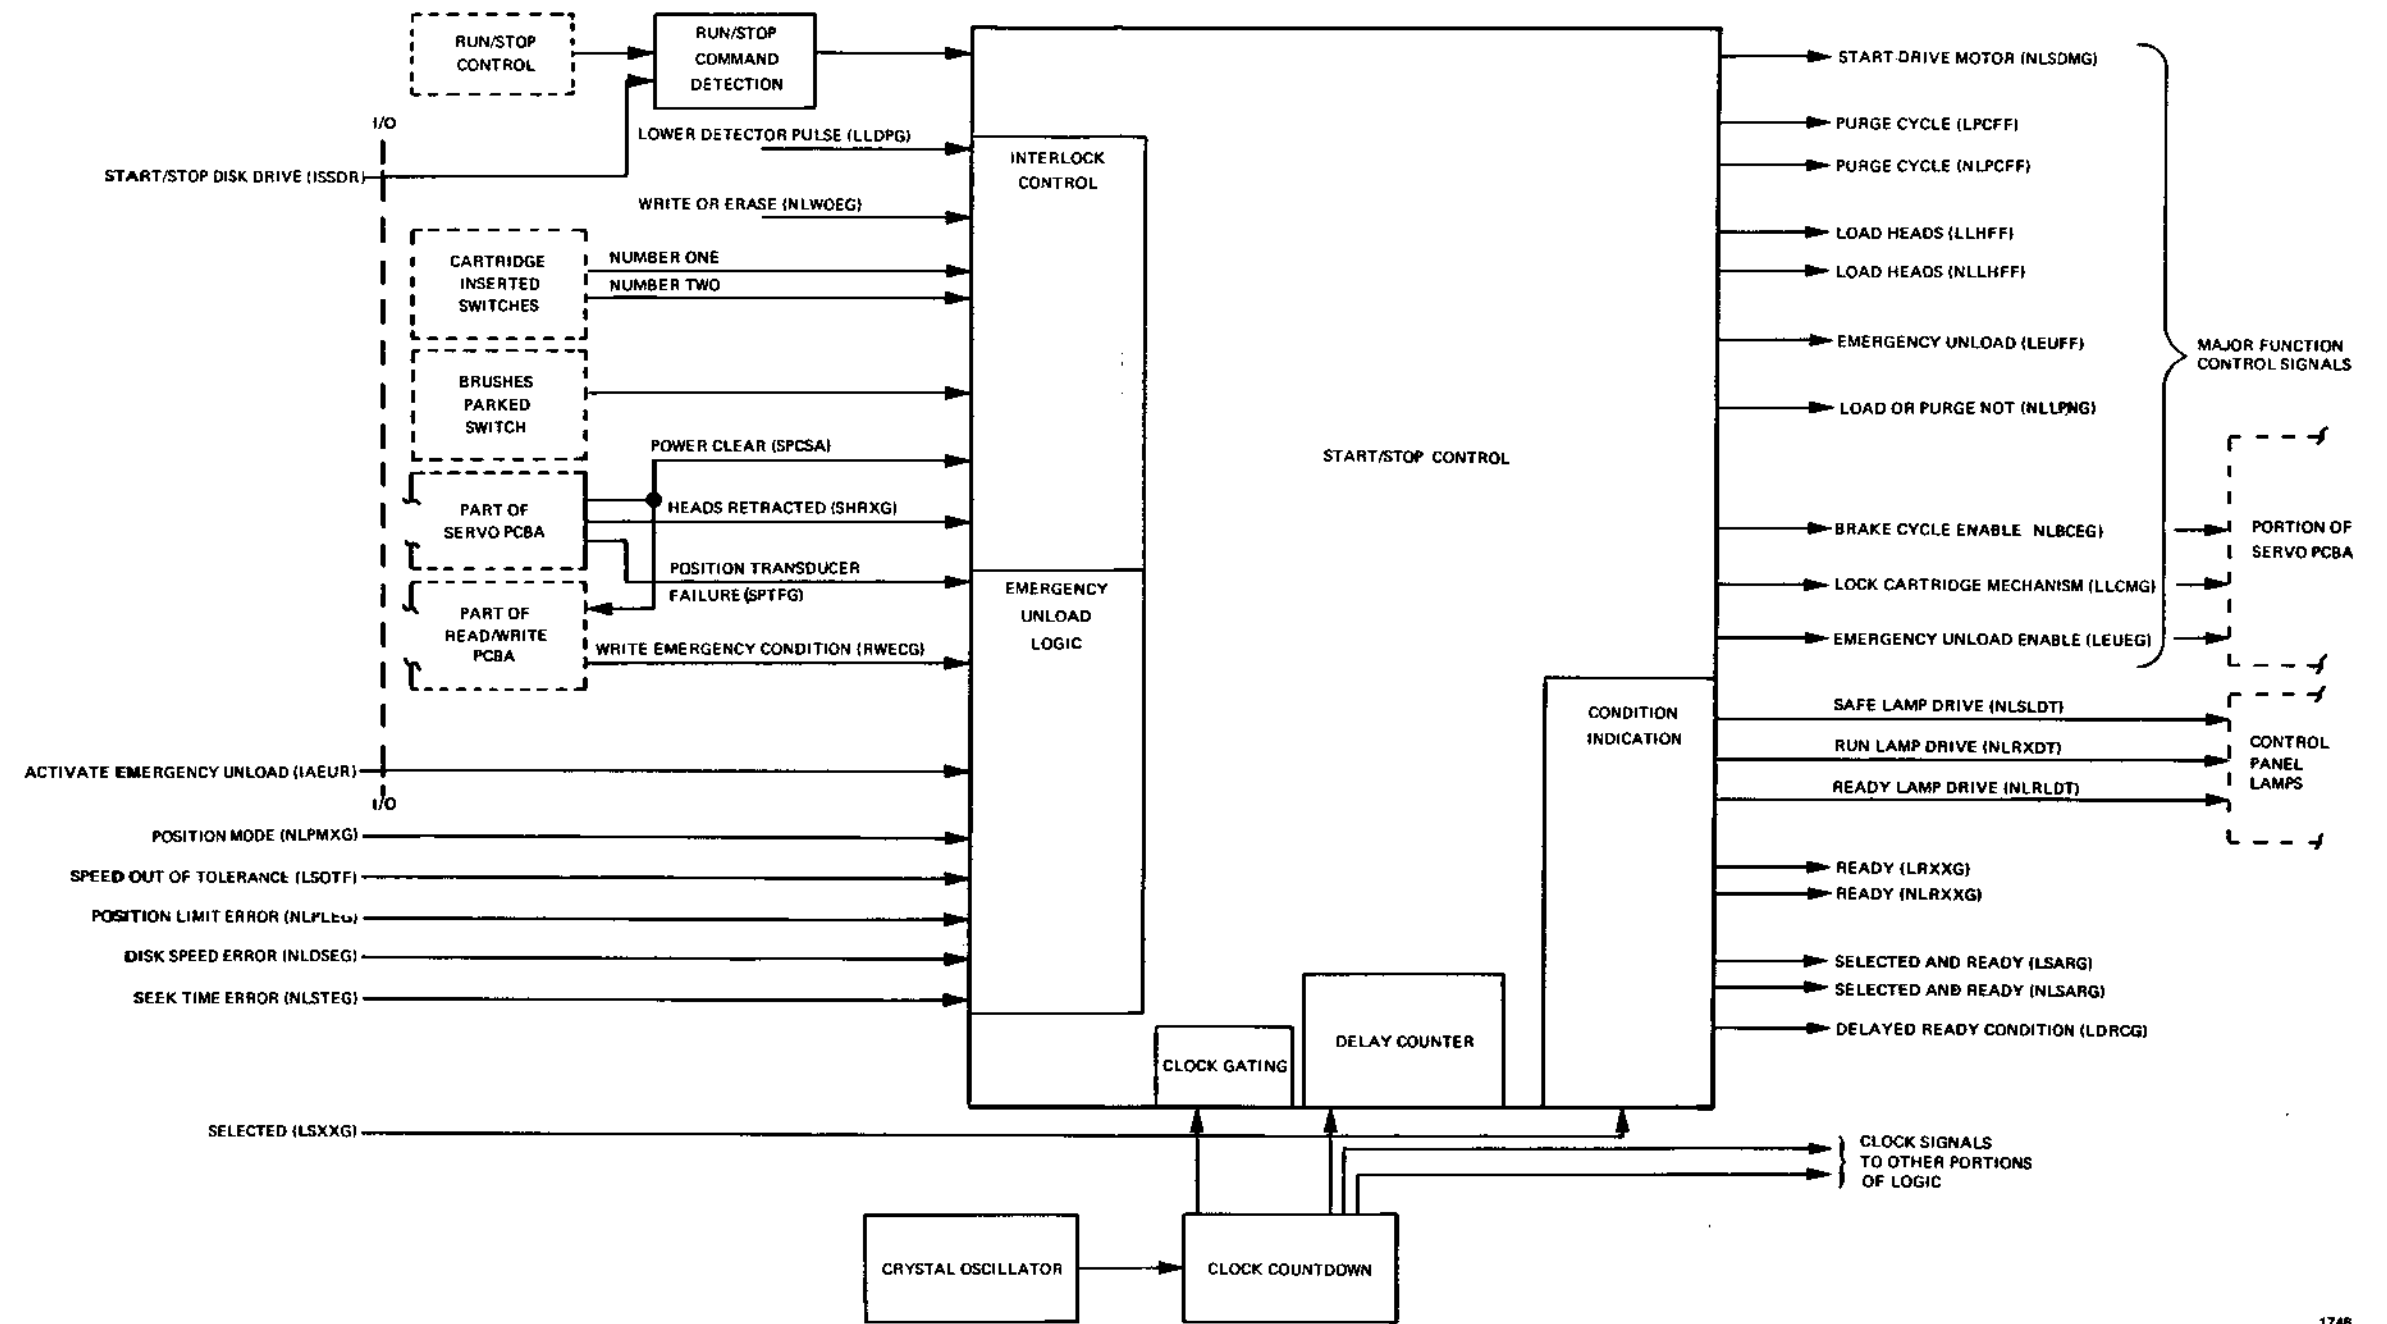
RUN/STOP CONTROL

RUN/STOP COMMAND DETECTION

I/O

START/STOP DISK DRIVE (ISSDR)

LOWER DETECTOR PULSE (LLDPG)

WRITE OR ERASE (NLWOEG)

CARTRIDGE INSERTED SWITCHES

NUMBER ONE

NUMBER TWO

BRUSHES PARKED SWITCH

POWER CLEAR (SPCSA)

PART OF SERVO PCBA

HEADS RETRACTED (SHRXG)

POSITION TRANSDUCER FAILURE (SPTFG)

PART OF READ/WRITE PCBA

WRITE EMERGENCY CONDITION (RWECG)

ACTIVATE EMERGENCY UNLOAD (IAEUR)

I/O

POSITION MODE (NLPMXG)

SPEED OUT OF TOLERANCE (LSOTF)

POSITION LIMIT ERROR (NLPLEG)

DISK SPEED ERROR (NLDSEG)

SEEK TIME ERROR (NLSTEG)

SELECTED (LSXXG)

INTERLOCK CONTROL

EMERGENCY UNLOAD LOGIC

START/STOP CONTROL

CONDITION INDICATION

CLOCK GATING

DELAY COUNTER

CRYSTAL OSCILLATOR

CLOCK COUNTDOWN

START DRIVE MOTOR (NLSDMG)

PURGE CYCLE (LPCFF)

PURGE CYCLE (NLPCFF)

LOAD HEADS (LLHFF)

LOAD HEADS (NLLHFF)

EMERGENCY UNLOAD (LEUFF)

LOAD OR PURGE NOT (NLLPNG)

BRAKE CYCLE ENABLE NLBCEG)

LOCK CARTRIDGE MECHANISM (LLCMG)

EMERGENCY UNLOAD ENABLE (LEUEG)

MAJOR FUNCTION CONTROL SIGNALS

PORTION OF SERVO PCBA

SAFE LAMP DRIVE (NLSLDT)

RUN LAMP DRIVE (NLRXDT)

READY LAMP DRIVE (NLRLDT)

CONTROL PANEL LAMPS

READY (LRXXG)

READY (NLRXXG)

SELECTED AND READY (LSARG)

SELECTED AND READY (NLSARG)

DELAYED READY CONDITION (LDRCG)

CLOCK SIGNALS TO OTHER PORTIONS OF LOGIC

1748